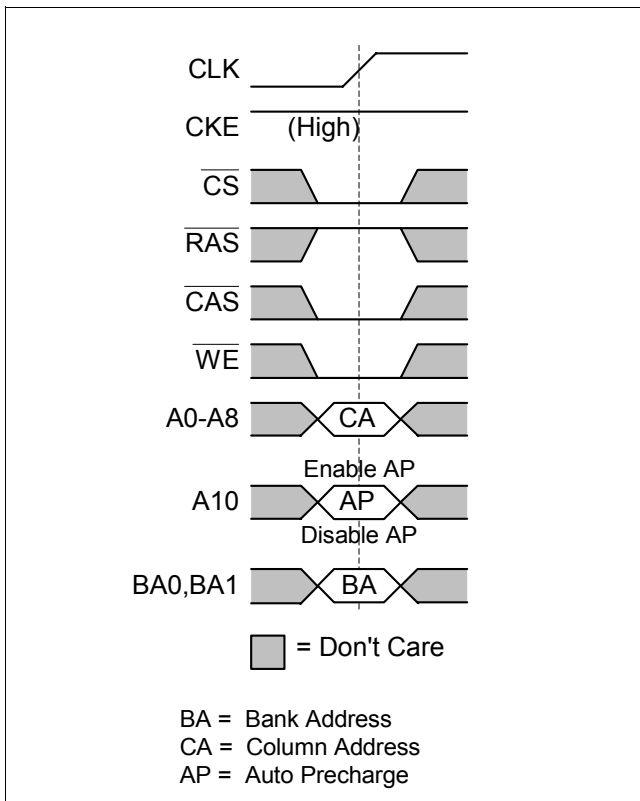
CLK

CKE (High)

$\overline{CS}$

$\overline{RAS}$

$\overline{CAS}$

$\overline{WE}$

A0-A8 CA

Enable AP

A10 AP

Disable AP

BA0,BA1 BA

= Don't Care

BA = Bank Address
CA = Column Address
AP = Auto Precharge